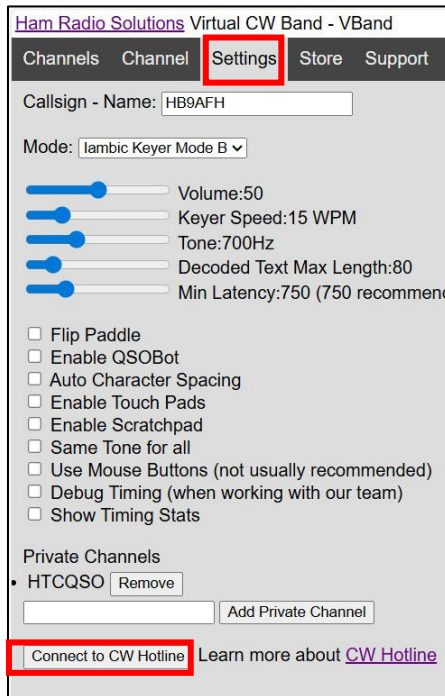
Ham Radio Solutions Virtual CW Band - VBand

Channels Channel Settings Store Support

Callsign - Name: HB9AFH

Mode: Iambic Keyer Mode B

Volume:50
Keyer Speed:15 WPM
Tone:700Hz
Decoded Text Max Length:80
Min Latency:750 (750 recommenc

Flip Paddle
Enable QSOBot
Auto Character Spacing
Enable Touch Pads
Enable Scratchpad
Same Tone for all
Use Mouse Buttons (not usually recommended)
Debug Timing (when working with our team)
Show Timing Stats

Private Channels
• HTCQSO Remove

Add Private Channel

Connect to CW Hotline Learn more about CW Hotline